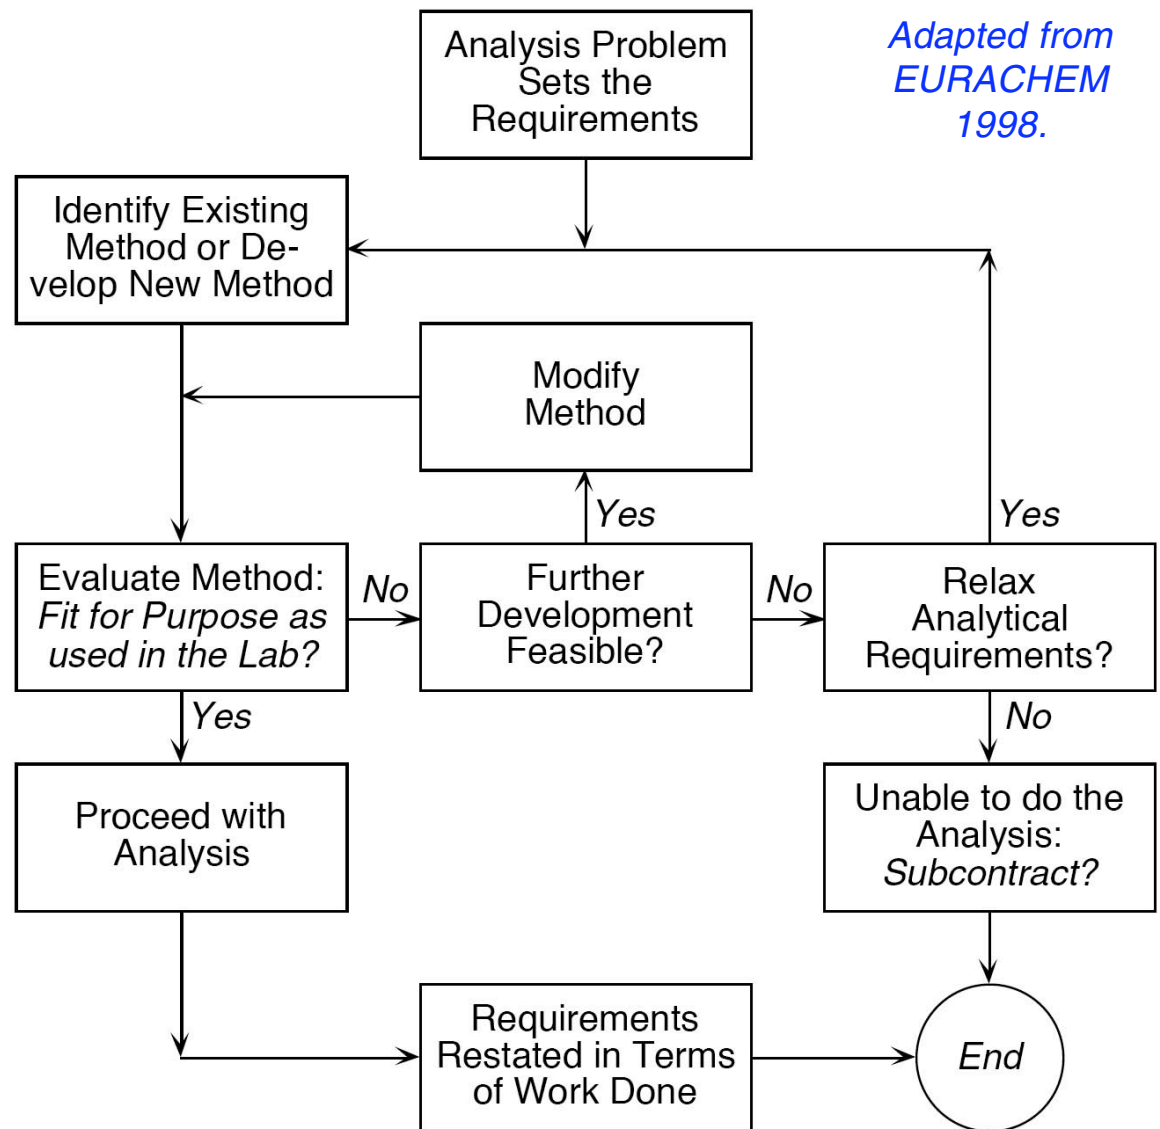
Analysis Problem Sets the Requirements

Adapted from EURACHEM 1998.

Identify Existing Method or Develop New Method

Modify Method

Yes

Yes

Evaluate Method: Fit for Purpose as used in the Lab?

No

Further Development Feasible?

No

Relax Analytical Requirements?

Yes

No

Proceed with Analysis

Unable to do the Analysis: Subcontract?

Requirements Restated in Terms of Work Done

End